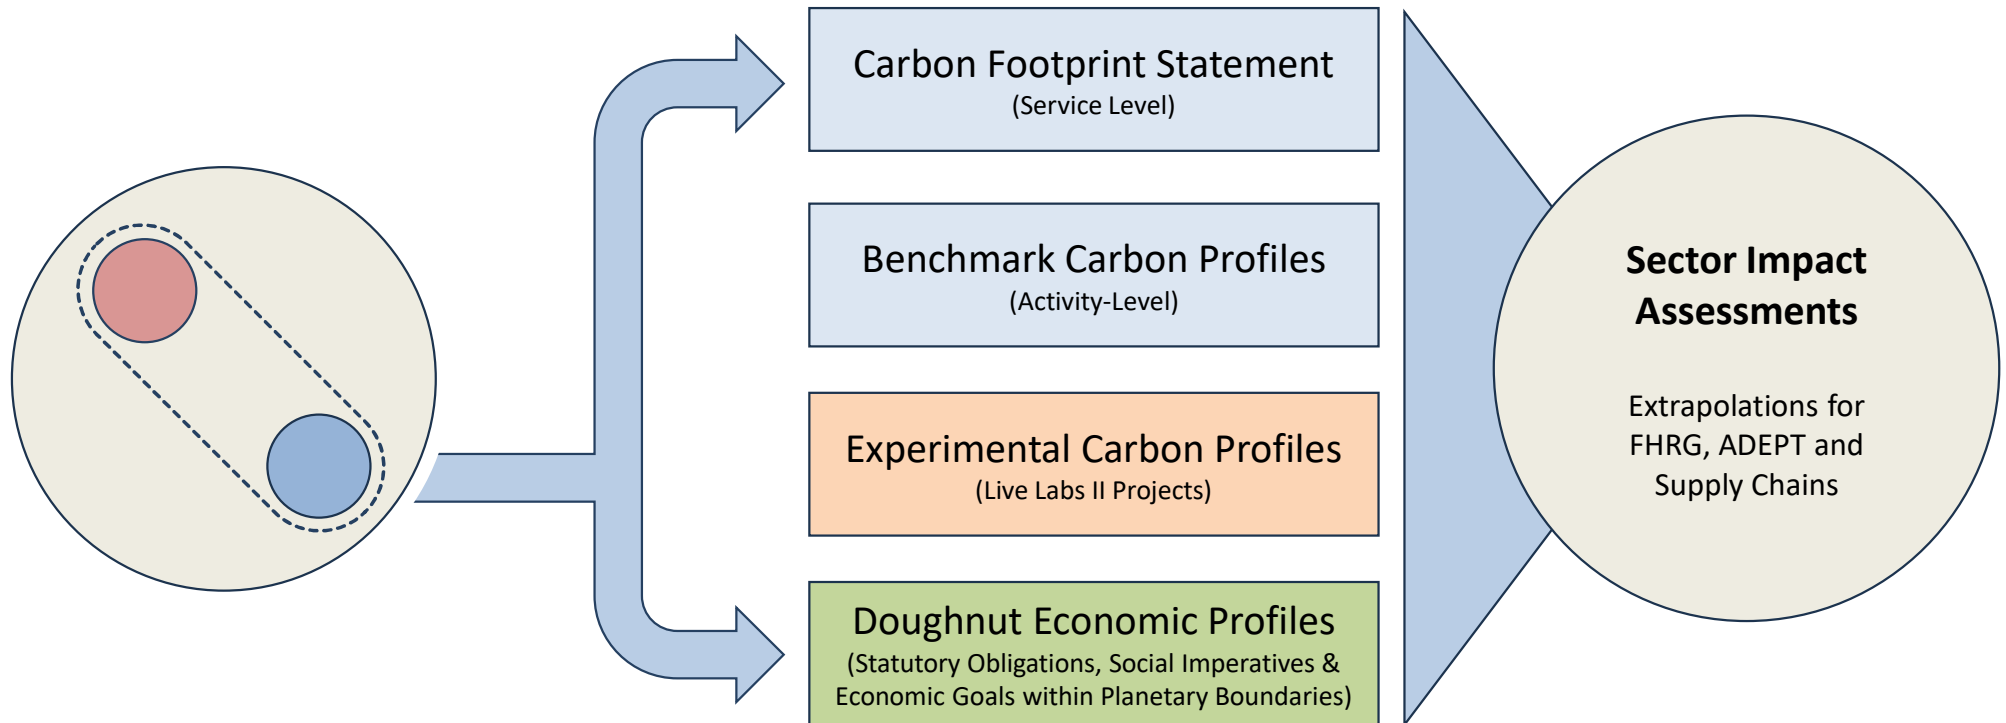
Carbon Footprint Statement
(Service Level)

Benchmark Carbon Profiles
(Activity-Level)

Experimental Carbon Profiles
(Live Labs II Projects)

Doughnut Economic Profiles
(Statutory Obligations, Social Imperatives & Economic Goals within Planetary Boundaries)

Sector Impact Assessments

Extrapolations for FHRG, ADEPT and Supply Chains